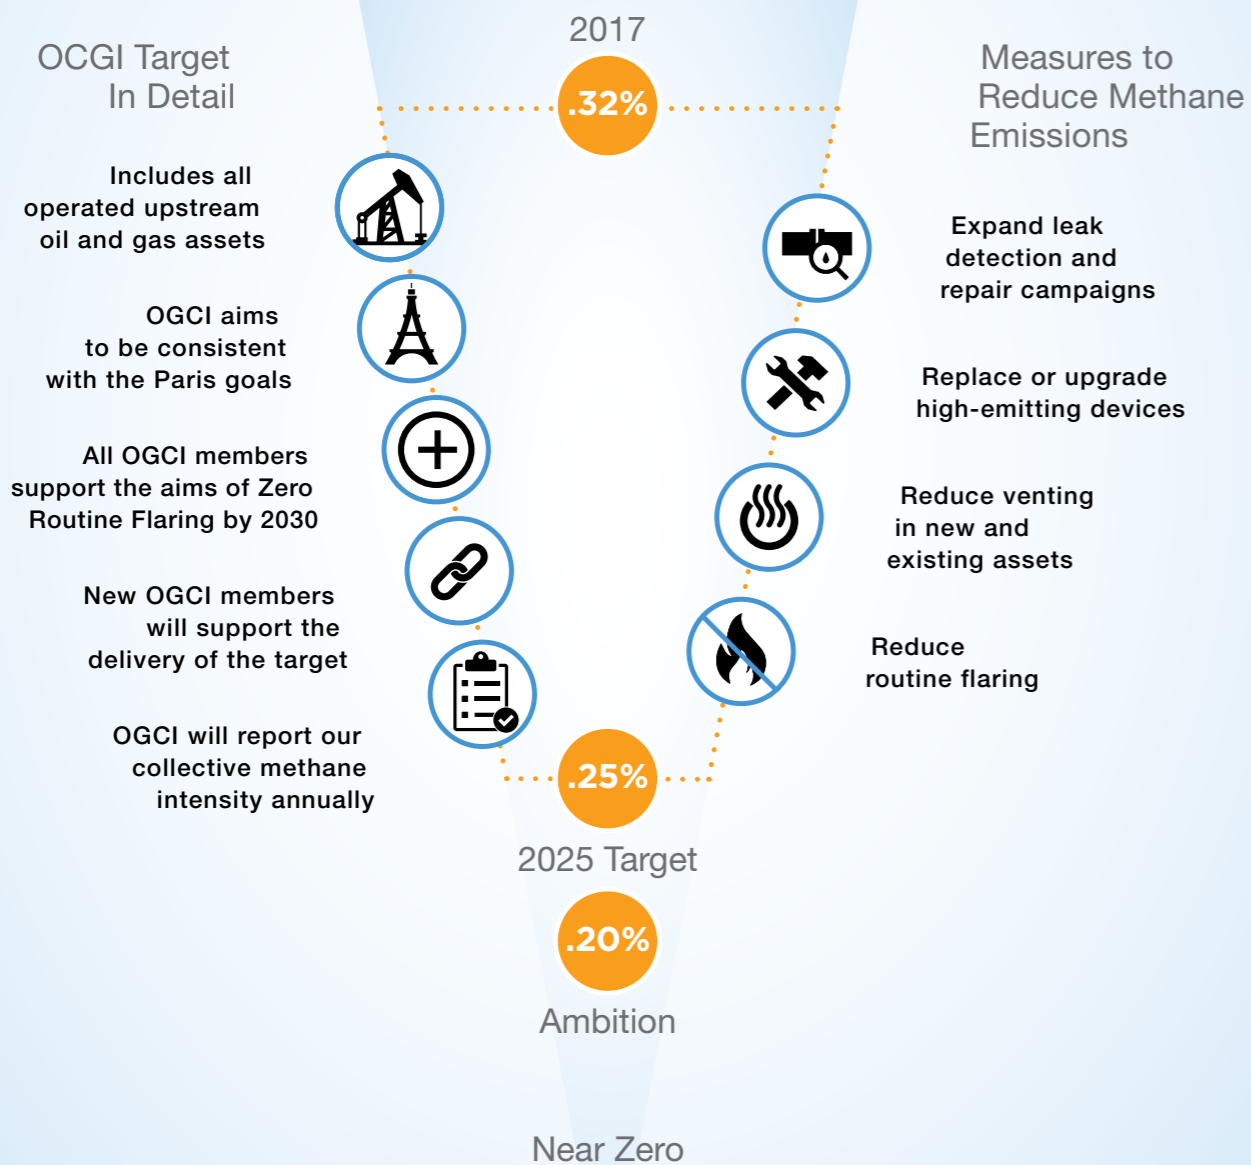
OCGI Target In Detail

2017

.32%

Measures to Reduce Methane Emissions

Includes all operated upstream oil and gas assets

OGCI aims to be consistent with the Paris goals

All OGCI members support the aims of Zero Routine Flaring by 2030

New OGCI members will support the delivery of the target

OGCI will report our collective methane intensity annually

Expand leak detection and repair campaigns

Replace or upgrade high-emitting devices

Reduce venting in new and existing assets

Reduce routine flaring

.25%

2025 Target

.20%

Ambition

Near Zero